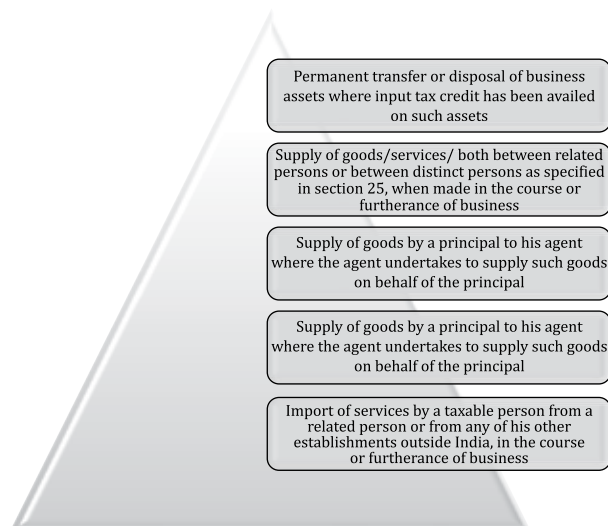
Permanent transfer or disposal of business assets where input tax credit has been availed on such assets

Supply of goods/services/ both between related persons or between distinct persons as specified in section 25, when made in the course or furtherance of business

Supply of goods by a principal to his agent where the agent undertakes to supply such goods on behalf of the principal

Supply of goods by a principal to his agent where the agent undertakes to supply such goods on behalf of the principal

Import of services by a taxable person from a related person or from any of his other establishments outside India, in the course or furtherance of business